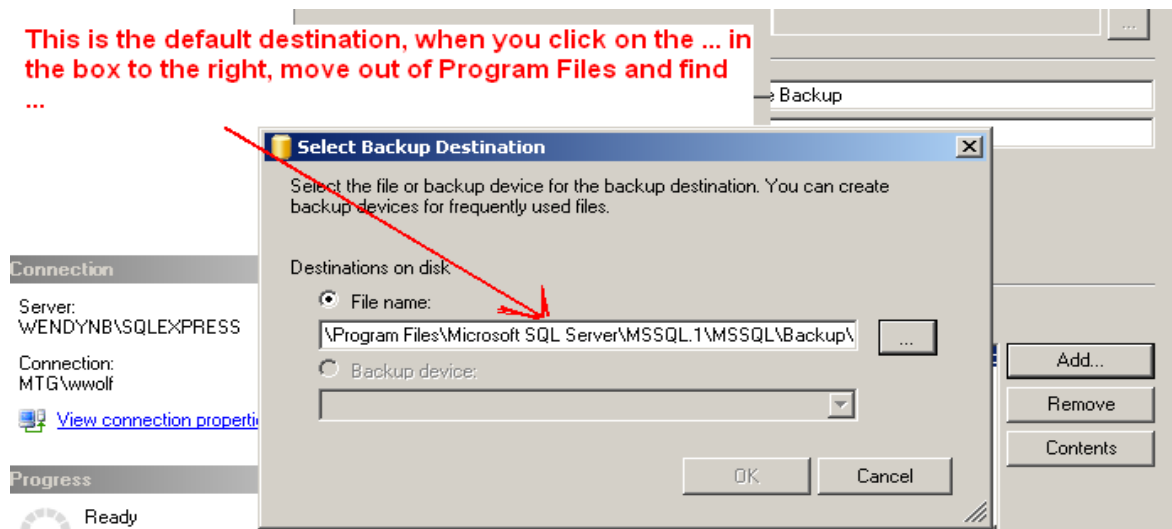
This is the default destination, when you click on the ... in the box to the right, move out of Program Files and find ...

...

e Backup

Select Backup Destination

Select the file or backup device for the backup destination. You can create backup devices for frequently used files.

Destinations on disk

File name:

\Program Files\Microsoft SQL Server\MSSQL.1\MSSQL\Backup\

...

Backup device:

OK

Cancel

Connection

Server:
WENDYNB\SQLEXPRESS

Connection:
MTG\wwolf

View connection properti

Progress

Ready

Add...

Remove

Contents